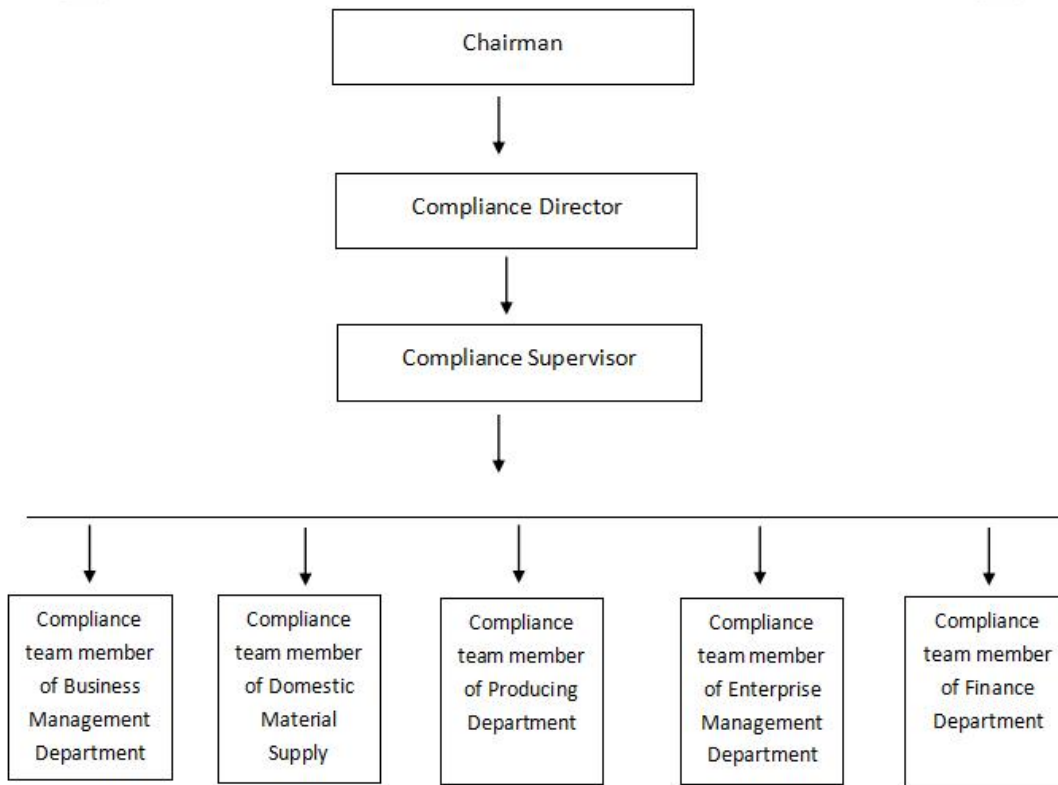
Chairman

Compliance Director

Compliance Supervisor

Compliance team member of Business Management Department

Compliance team member of Domestic Material Supply

Compliance team member of Producing Department

Compliance team member of Enterprise Management Department

Compliance team member of Finance Department